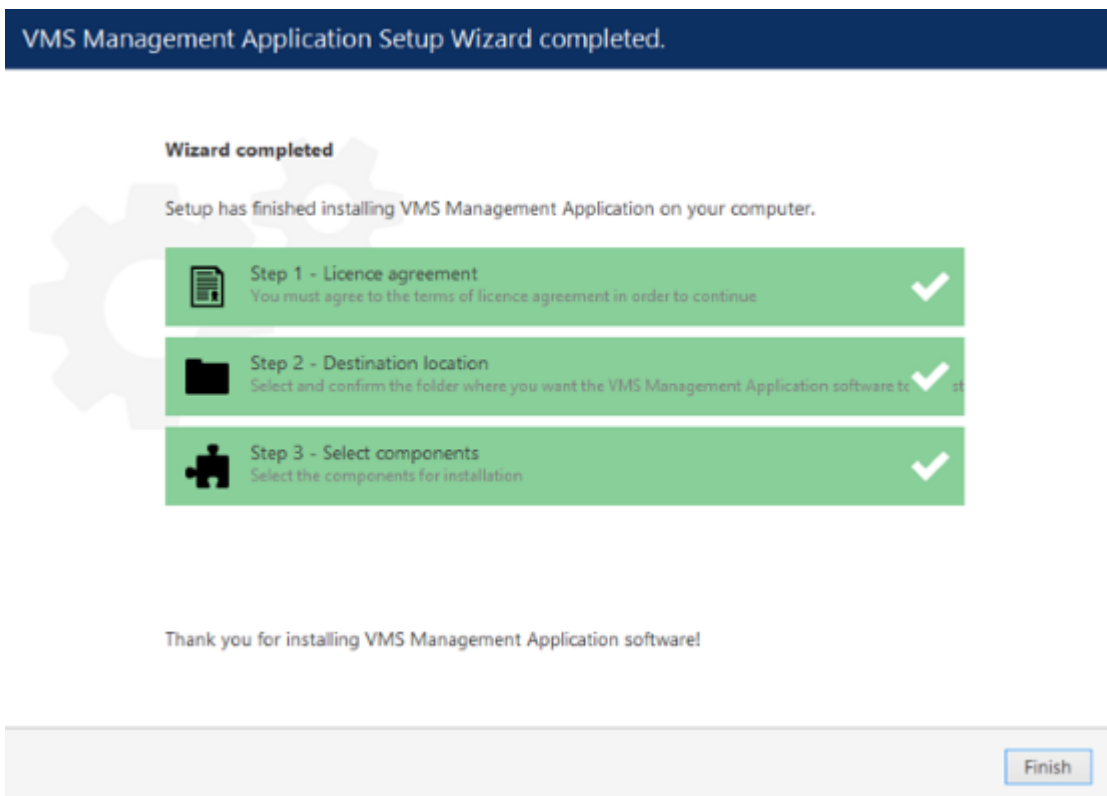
VMS Management Application Setup Wizard completed.

Wizard completed

Setup has finished installing VMS Management Application on your computer.

Step 1 - Licence agreement
You must agree to the terms of licence agreement in order to continue

Step 2 - Destination location
Select and confirm the folder where you want the VMS Management Application software t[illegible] st

Step 3 - Select components
Select the components for installation

Thank you for installing VMS Management Application software!

Finish